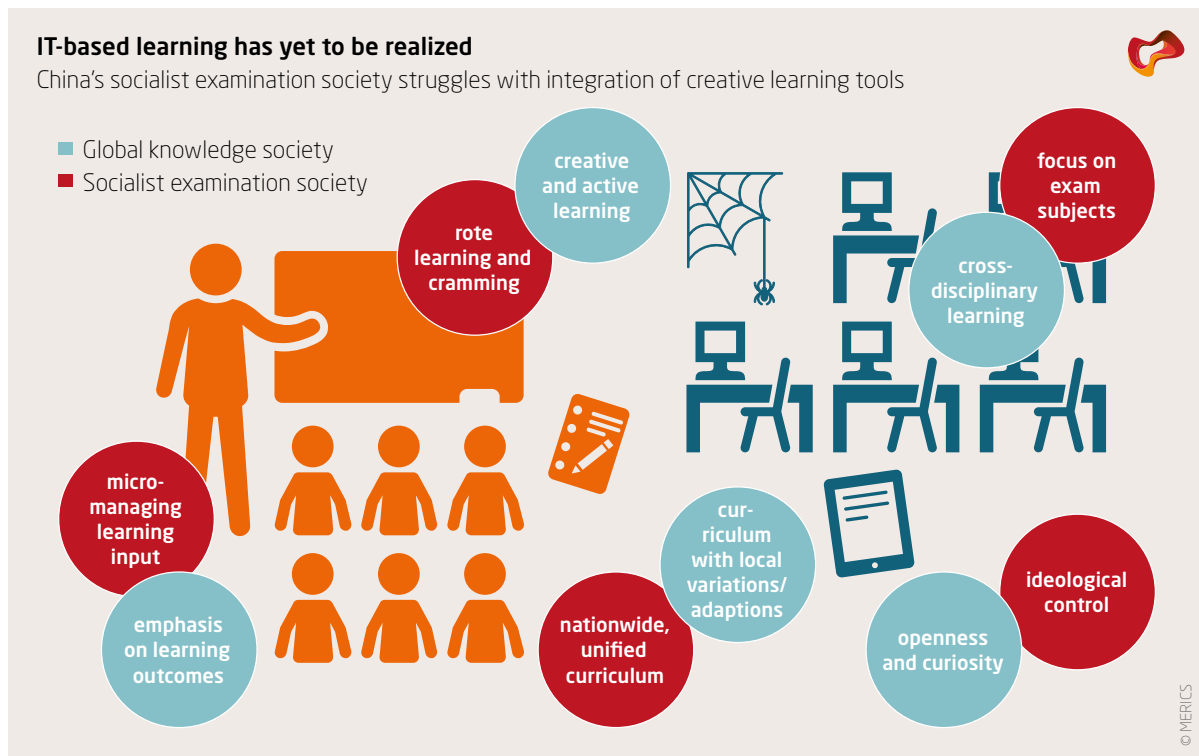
IT-based learning has yet to be realized

China's socialist examination society struggles with integration of creative learning tools

Global knowledge society
Socialist examination society

creative and active learning

rote learning and cramming

focus on exam subjects

cross-disciplinary learning

micro-managing learning input

emphasis on learning outcomes

curriculum with local variations/ adaptions

nationwide, unified curriculum

ideological control

openness and curiosity

© MERICS